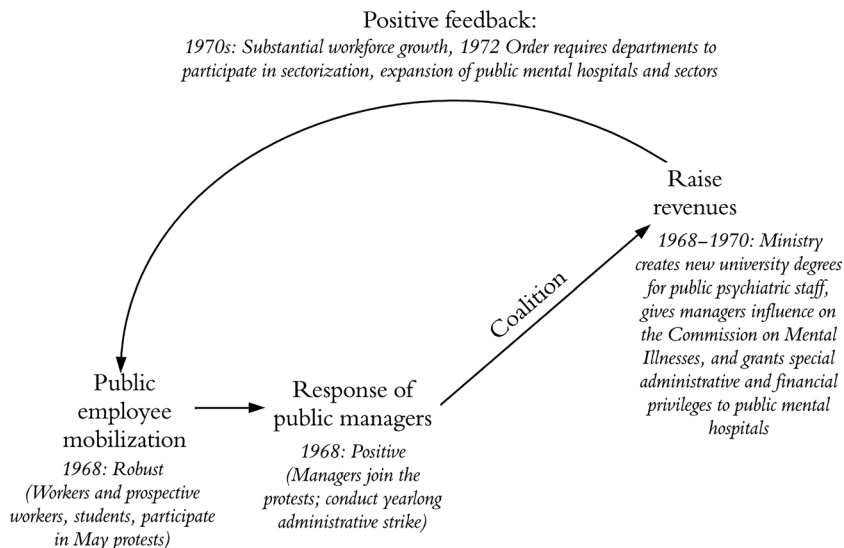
Positive feedback:
1970s: Substantial workforce growth, 1972 Order requires departments to participate in sectorization, expansion of public mental hospitals and sectors

Raise revenues
1968–1970: Ministry creates new university degrees for public psychiatric staff, gives managers influence on the Commission on Mental Illnesses, and grants special administrative and financial privileges to public mental hospitals

Coalition

Public employee mobilization
1968: Robust (Workers and prospective workers, students, participate in May protests)

Response of public managers
1968: Positive (Managers join the protests; conduct yearlong administrative strike)